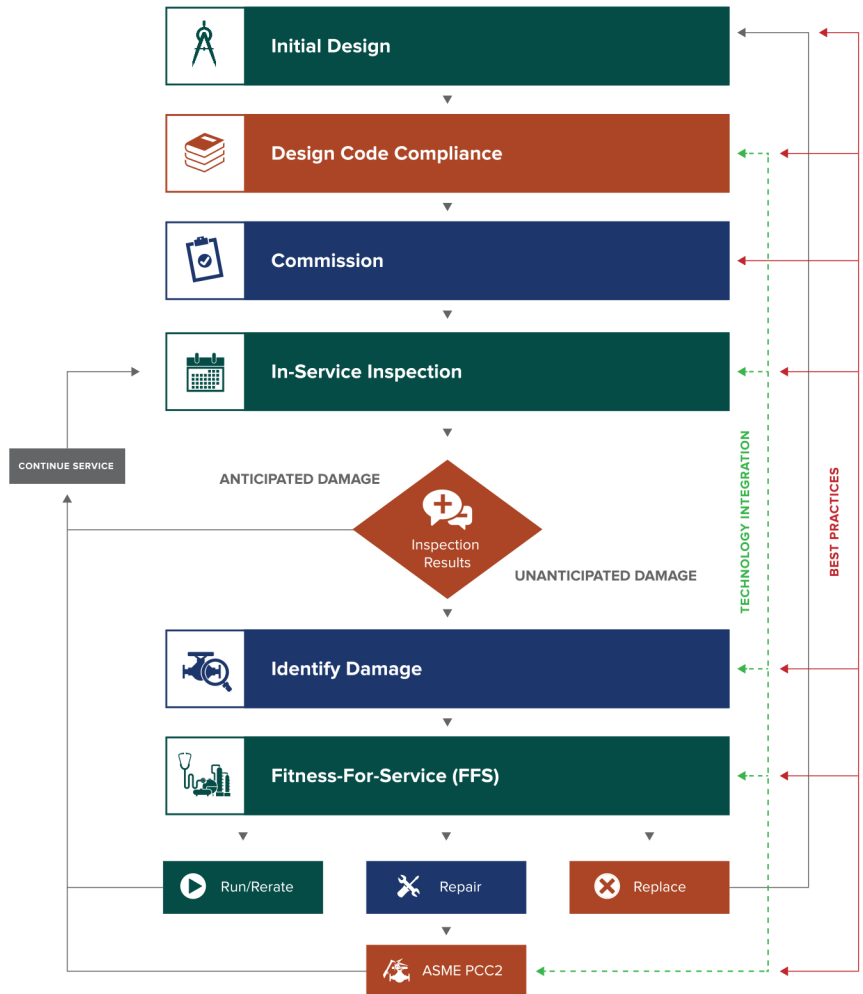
Initial Design

Design Code Compliance

Commission

In-Service Inspection

CONTINUE SERVICE

ANTICIPATED DAMAGE

Inspection Results

UNANTICIPATED DAMAGE

Identify Damage

Fitness-For-Service (FFS)

Run/Rerate

Repair

Replace

ASME PCC2

TECHNOLOGY INTEGRATION

BEST PRACTICES